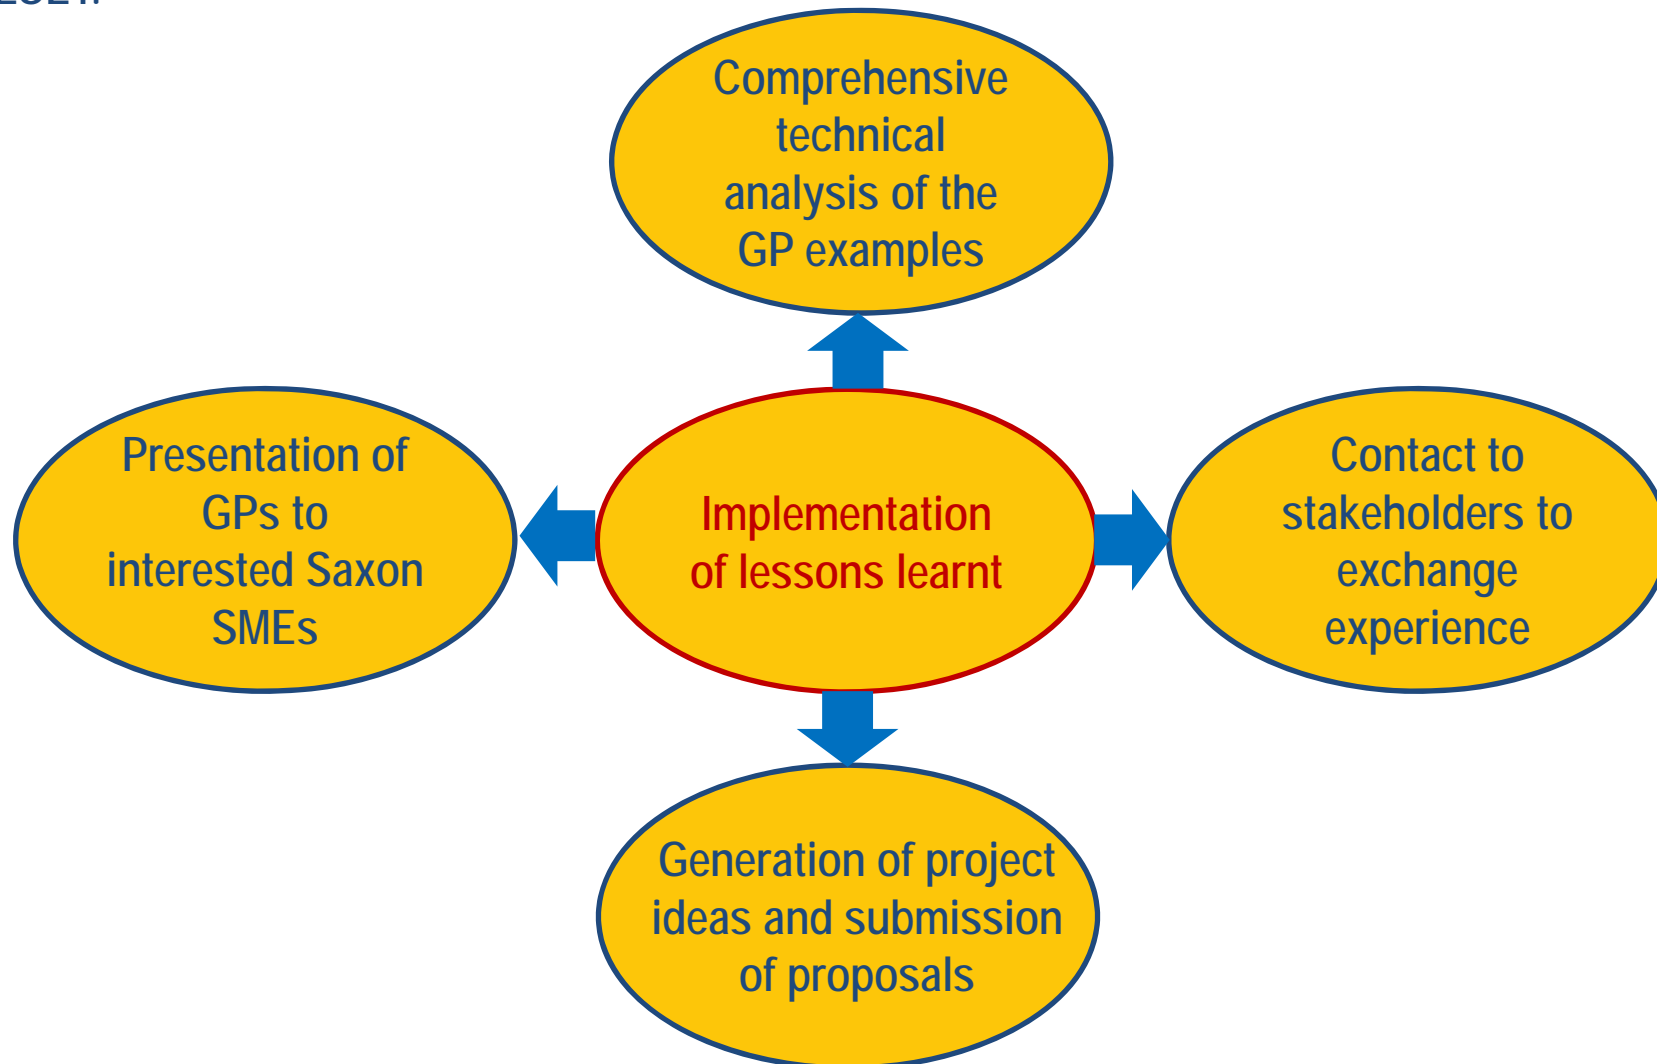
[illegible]

Comprehensive technical analysis of the GP examples

Presentation of GPs to interested Saxon SMEs

Implementation of lessons learnt

Contact to stakeholders to exchange experience

Generation of project ideas and submission of proposals